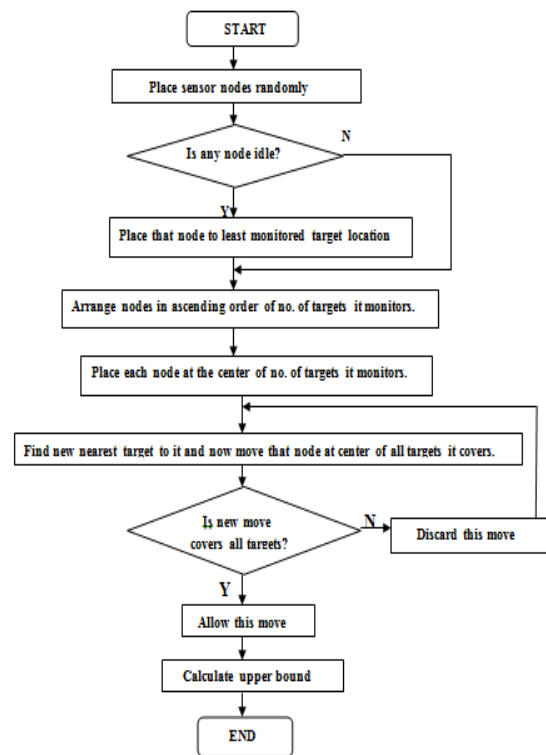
START

Place sensor nodes randomly

Is any node idle?

N

Y

Place that node to least monitored target location

Arrange nodes in ascending order of no. of targets it monitors.

Place each node at the center of no. of targets it monitors.

Find new nearest target to it and now move that node at center of all targets it covers.

Is new move covers all targets?

N

Discard this move

Y

Allow this move

Calculate upper bound

END